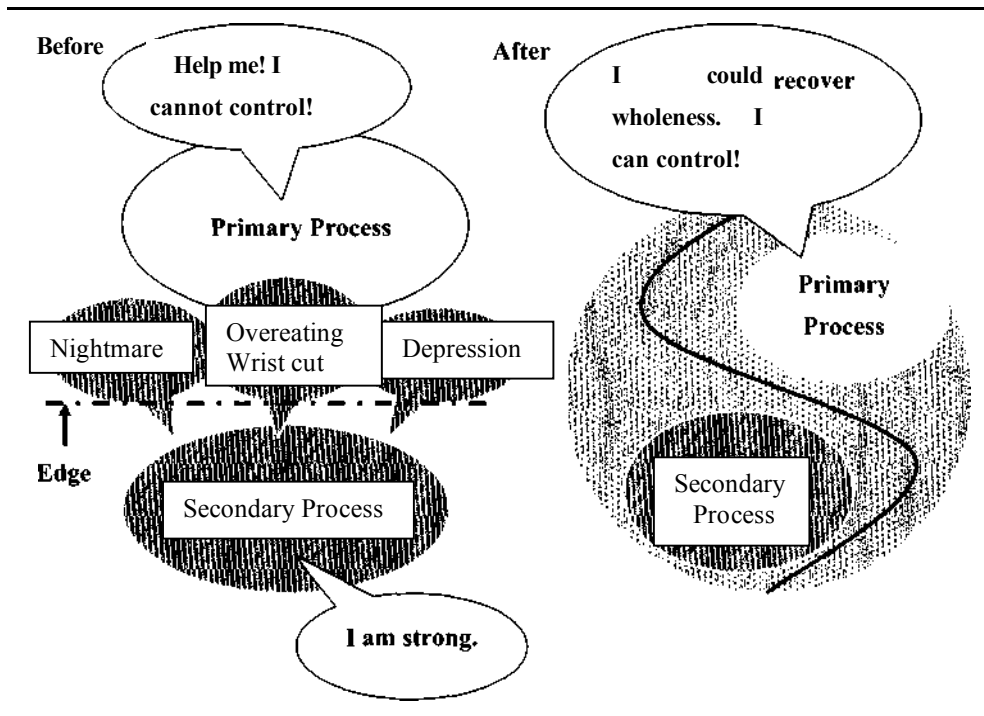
Before

Help me! I cannot control!

Primary Process

Nightmare

Overeating Wrist cut

Depression

Edge

Secondary Process

I am strong.

After

I could recover wholeness. I can control!

Primary Process

Secondary Process